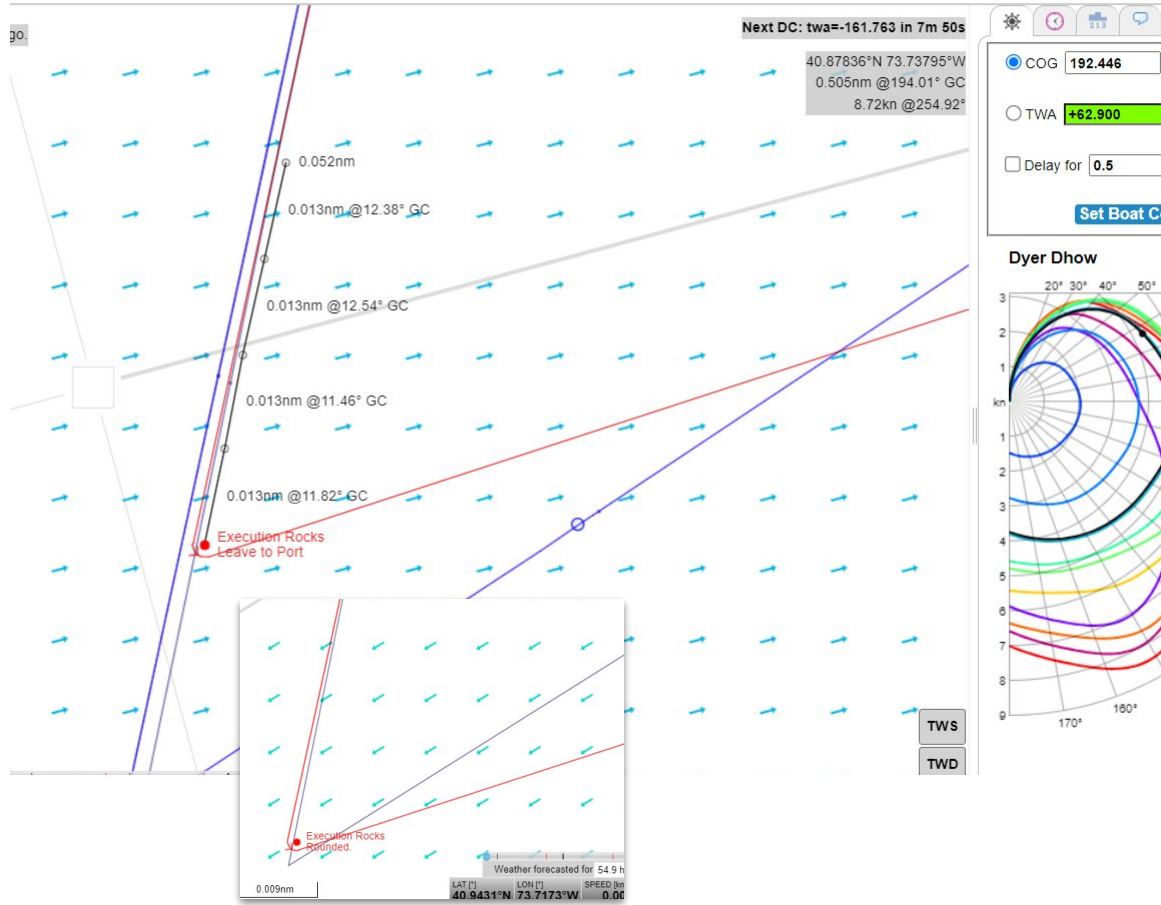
go.

Next DC: twa=-161.763 in 7m 50s

40.87836°N 73.73795°W
0.505nm @194.01° GC
8.72kn @254.92°

0.052nm

0.013nm @12.38° GC

0.013nm @12.54° GC

0.013nm @11.46° GC

0.013nm @11.82° GC

Execution Rocks
Leave to Port

Execution Rocks
Rounded.

0.009nm

Weather forecasted for 54.9 h

LAT [°] 40.9431°N
LON [°] 73.7173°W
SPEED [kn] 0.0

TWS
TWD

COG 192.446

TWA +62.900

Delay for 0.5

Set Boat C

Dyer Dhow

20° 30° 40° 50°

3
2
1
kn
1
2
3
4
5
6
7
8
9

170° 160°